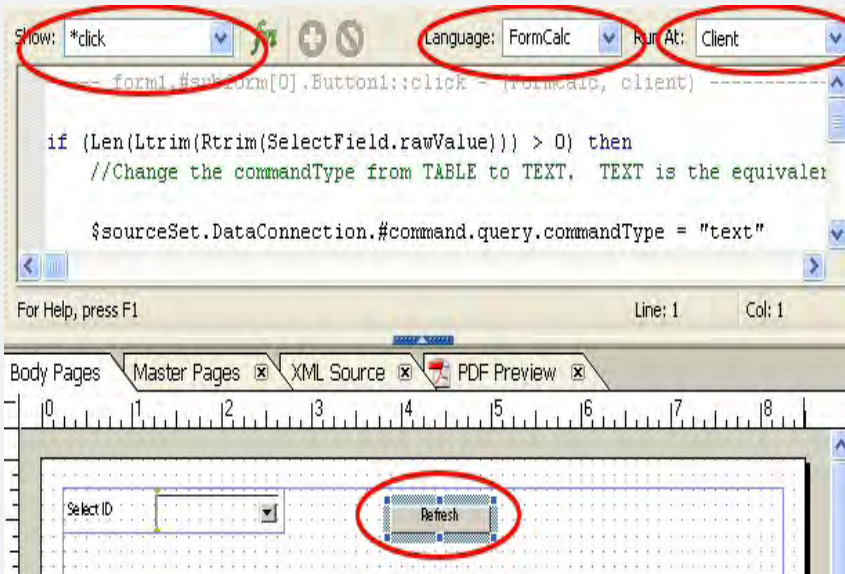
Show: *click
Language: FormCalc
Run At: Client

---- form1.#subform[0].Button1::click - (FormCalc, client) -----------

if (Len(Ltrim(Rtrim(SelectField.rawValue))) > 0) then
//Change the commandType from TABLE to TEXT. TEXT is the equivalen

$sourceSet.DataConnection.#command.query.commandType = "text"

For Help, press F1
Line: 1
Col: 1

Body Pages
Master Pages
XML Source
PDF Preview

0 1 2 3 4 5 6 7 8

Select ID
Refresh